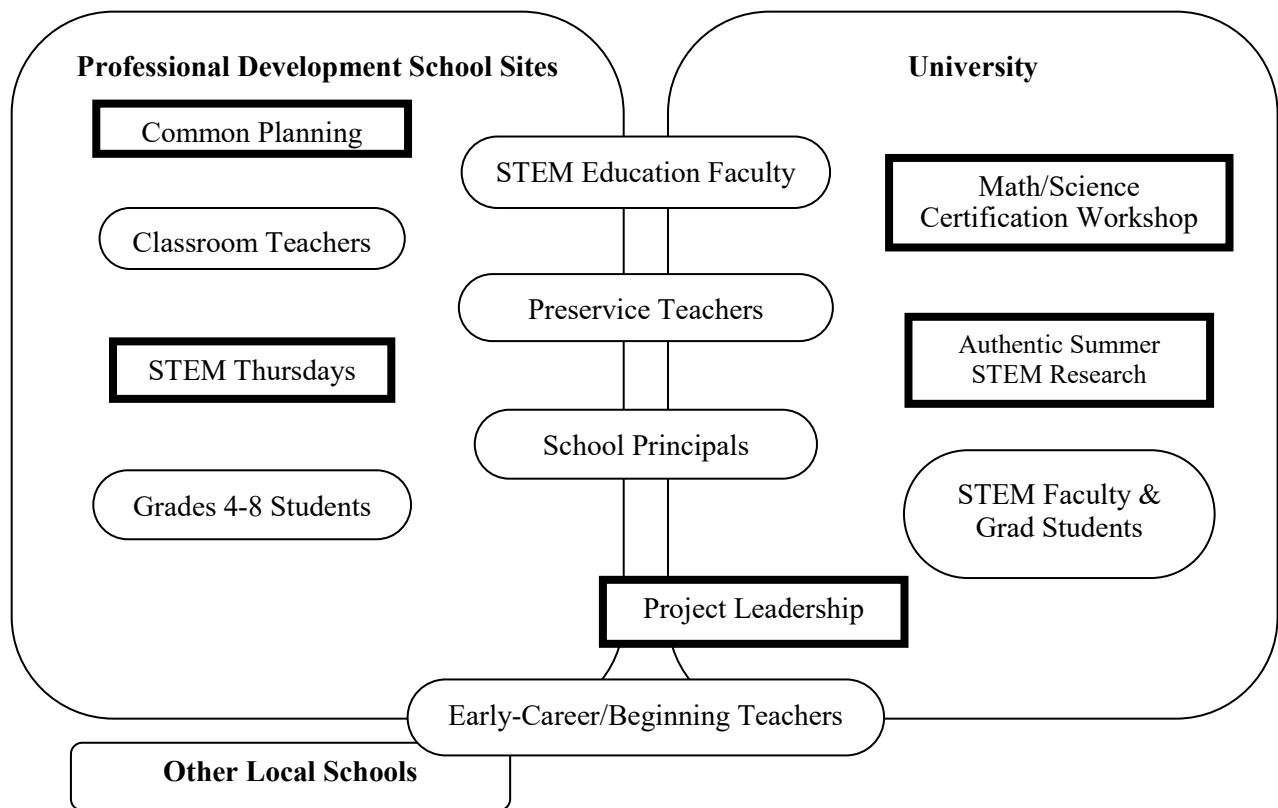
Professional Development School Sites

University

Common Planning

STEM Education Faculty

Math/Science Certification Workshop

Classroom Teachers

Preservice Teachers

Authentic Summer STEM Research

STEM Thursdays

School Principals

Grades 4-8 Students

STEM Faculty & Grad Students

Project Leadership

Early-Career/Beginning Teachers

Other Local Schools